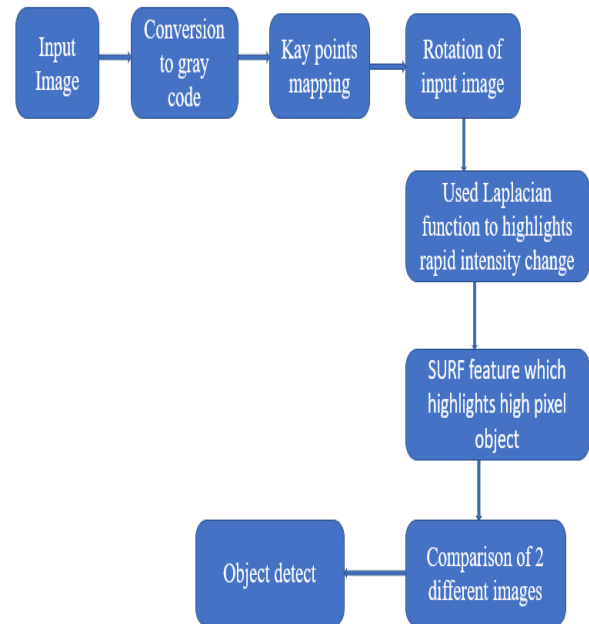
Input Image

Conversion to gray code

Kay points mapping

Rotation of input image

Used Laplacian function to highlights rapid intensity change

SURF feature which highlights high pixel object

Comparison of 2 different images

Object detect